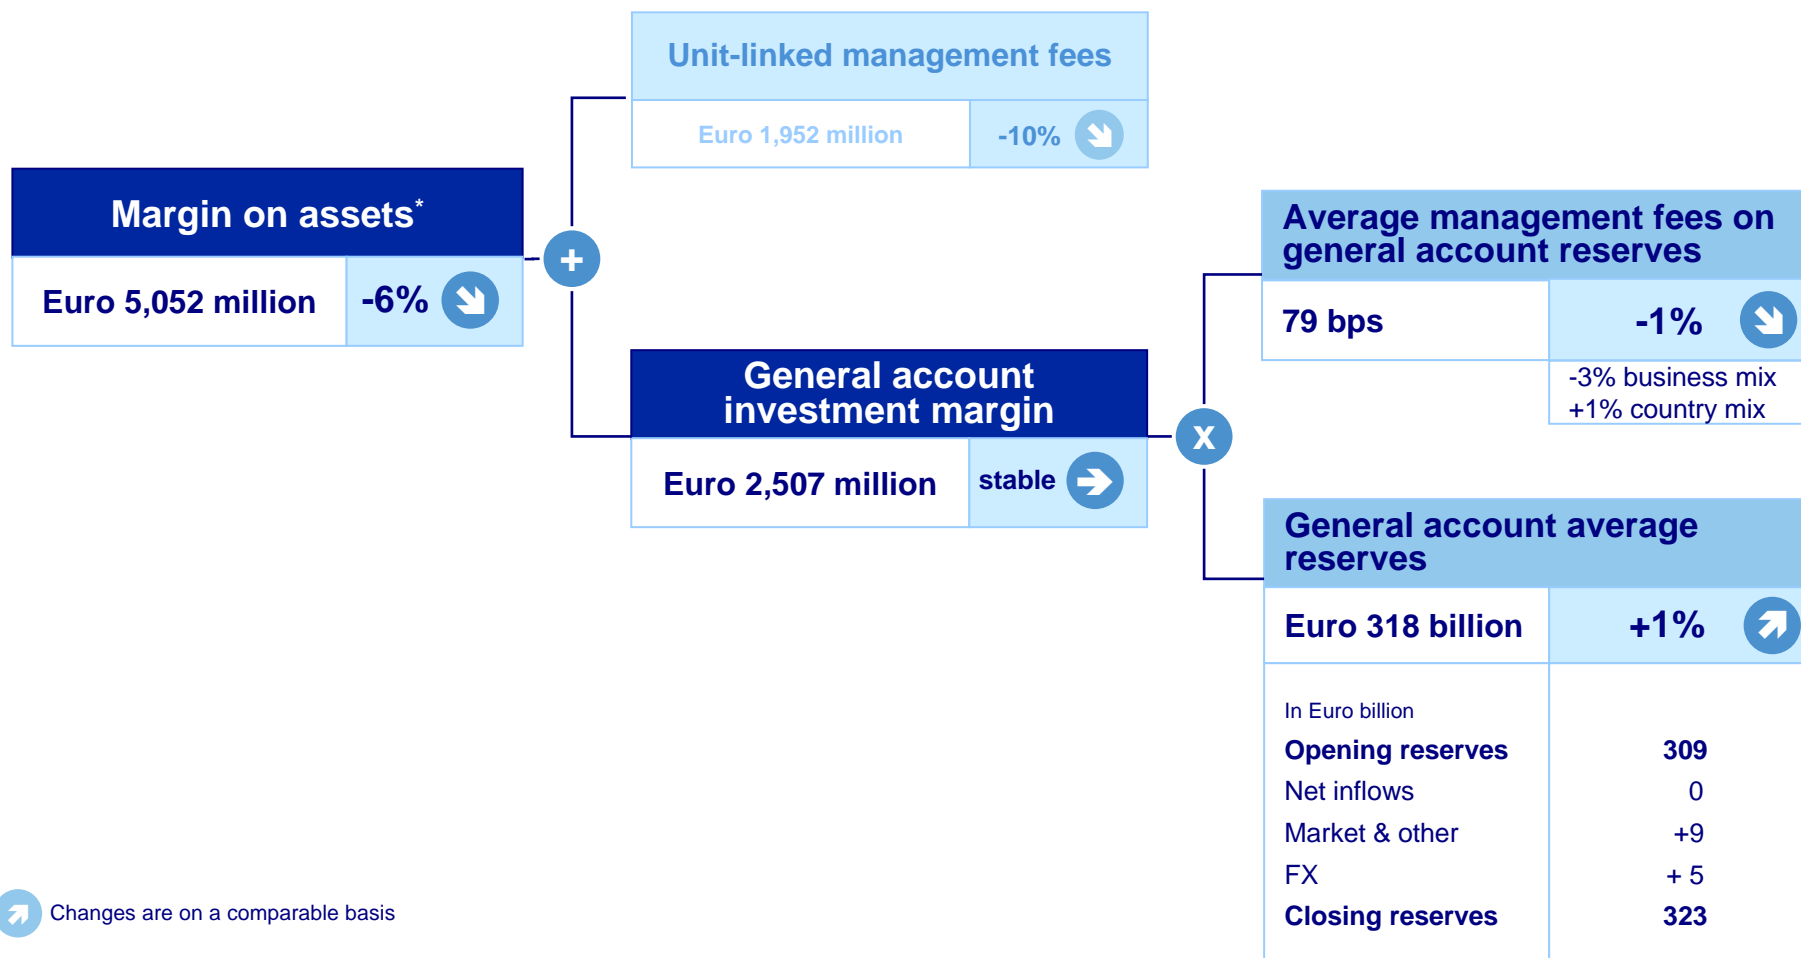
Unit-linked management fees

Euro 1,952 million | -10%

Margin on assets*

Euro 5,052 million | -6%

+

Average management fees on general account reserves

79 bps | -1%

-3% business mix
+1% country mix

General account investment margin

Euro 2,507 million | stable

x

General account average reserves

Euro 318 billion | +1%

In Euro billion

| | |
|---|---|
| Opening reserves | 309 |
| Net inflows | 0 |
| Market & other | +9 |
| FX | + 5 |
| Closing reserves | 323 |

Changes are on a comparable basis